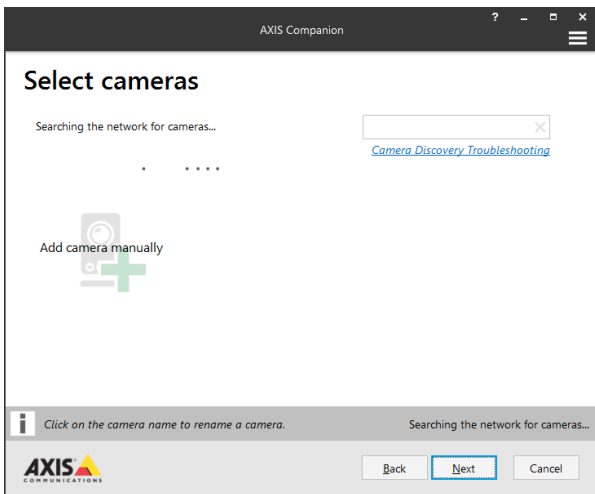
AXIS Companion

?

Select cameras

Searching the network for cameras...

Camera Discovery Troubleshooting

Add camera manually

Click on the camera name to rename a camera.

Searching the network for cameras...

AXIS COMMUNICATIONS

Back

Next

Cancel